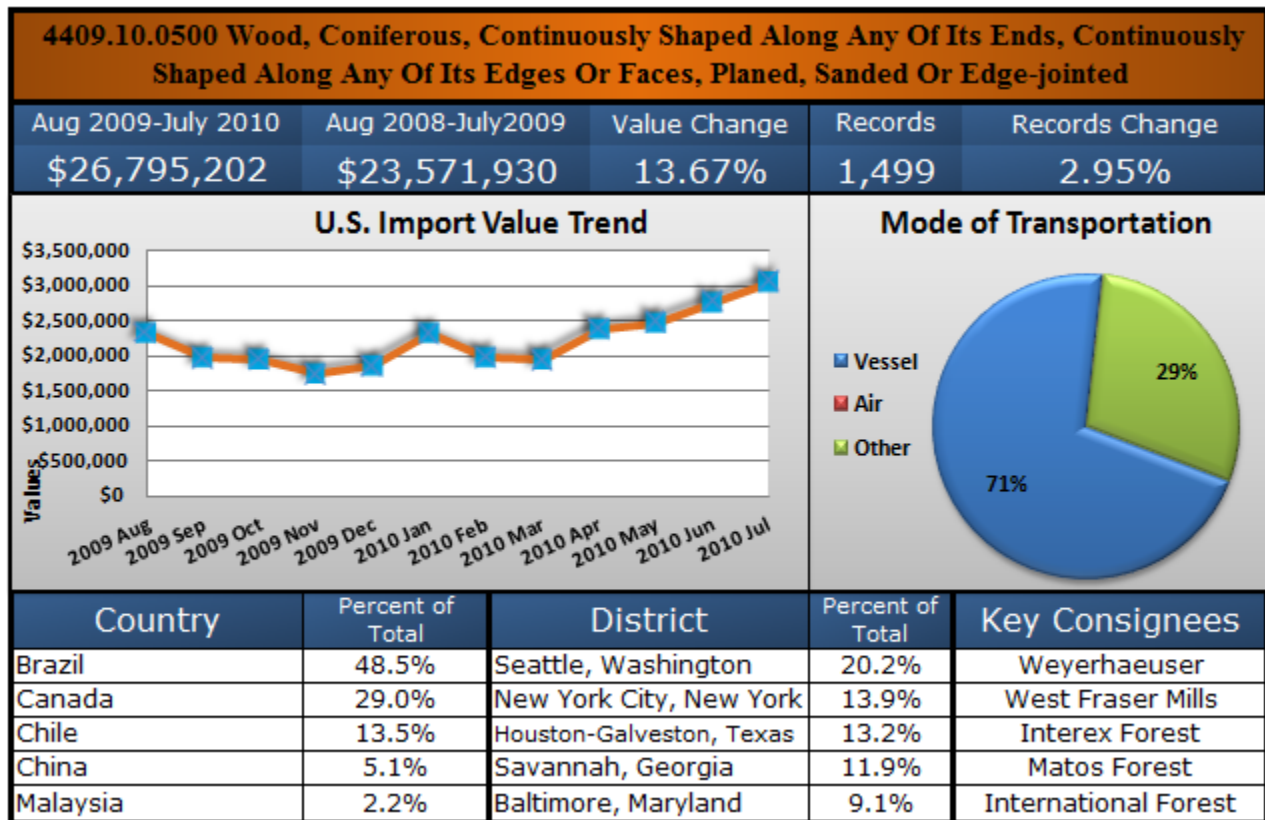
4409.10.0500 Wood, Coniferous, Continuously Shaped Along Any Of Its Ends, Continuously Shaped Along Any Of Its Edges Or Faces, Planed, Sanded Or Edge-jointed

| Aug 2009-July 2010 | Aug 2008-July2009 | Value Change | Records | Records Change |
|---|---|---|---|---|
| $26,795,202 | $23,571,930 | 13.67% | 1,499 | 2.95% |

U.S. Import Value Trend

$3,500,000
$3,000,000
$2,500,000
$2,000,000
$1,500,000
$1,000,000
$500,000
$0

Values

2009 Aug, 2009 Sep, 2009 Oct, 2009 Nov, 2009 Dec, 2010 Jan, 2010 Feb, 2010 Mar, 2010 Apr, 2010 May, 2010 Jun, 2010 Jul

Mode of Transportation

Vessel
Air
Other

29%
71%

| Country | Percent of Total | District | Percent of Total | Key Consignees |
|---|---|---|---|---|
| Brazil | 48.5% | Seattle, Washington | 20.2% | Weyerhaeuser |
| Canada | 29.0% | New York City, New York | 13.9% | West Fraser Mills |
| Chile | 13.5% | Houston-Galveston, Texas | 13.2% | Interex Forest |
| China | 5.1% | Savannah, Georgia | 11.9% | Matos Forest |
| Malaysia | 2.2% | Baltimore, Maryland | 9.1% | International Forest |